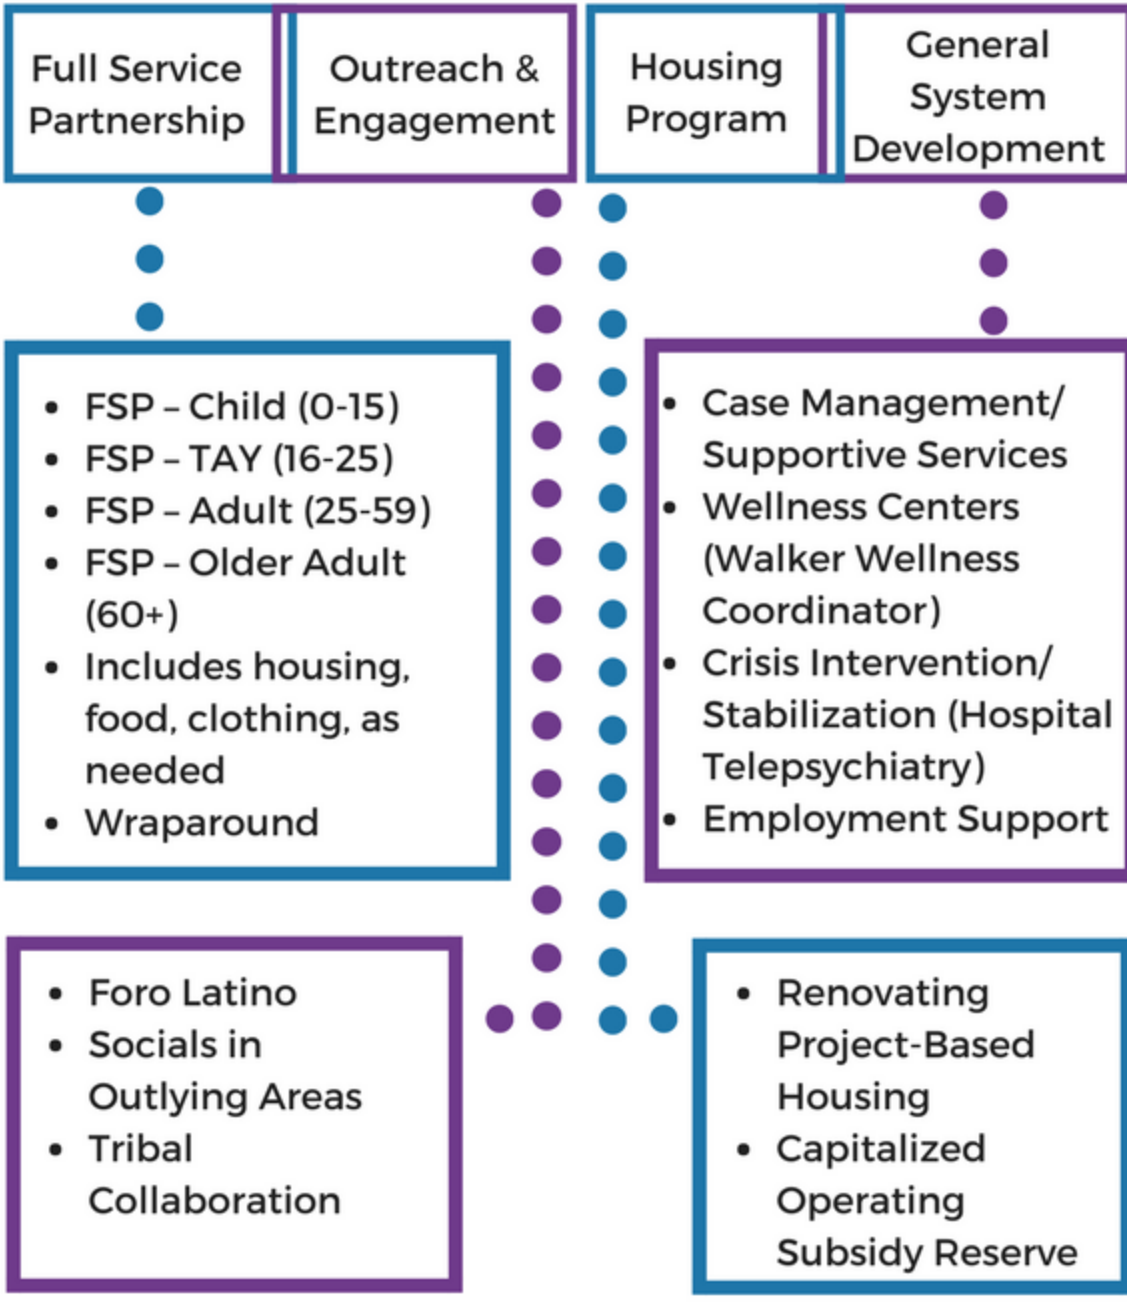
Full Service Partnership

Outreach & Engagement

Housing Program

General System Development

- FSP – Child (0-15)
- FSP – TAY (16-25)
- FSP – Adult (25-59)
- FSP – Older Adult (60+)
- Includes housing, food, clothing, as needed
- Wraparound

- Case Management/ Supportive Services
- Wellness Centers (Walker Wellness Coordinator)
- Crisis Intervention/ Stabilization (Hospital Telepsychiatry)
- Employment Support

- Foro Latino
- Socials in Outlying Areas
- Tribal Collaboration

- Renovating Project-Based Housing
- Capitalized Operating Subsidy Reserve